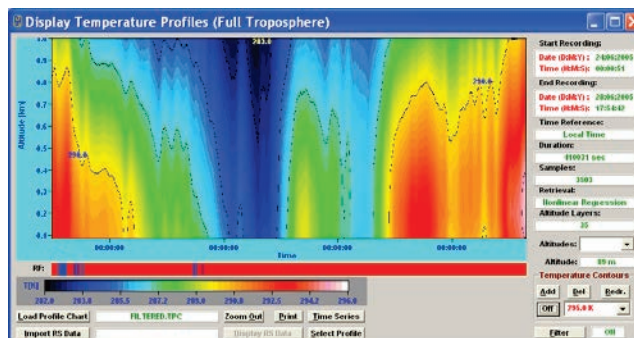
Display Temperature Profiles (Full Troposphere)

1.0
0.9
0.8
0.7
0.6
0.5
0.4
0.3
0.2
0.1
0.0

Altitude (km)

293.0
296.0
296.0

00:00:00
00:00:00
00:00:00
00:00:00
Time

RF:

T(K)
282.0 283.8 285.5 287.2 289.0 290.8 292.5 294.2 296.0

Load Profile Chart
FILTERED.TPC
Zoom Out
Print
Time Series
Import RS Data
Display RS Data
Select Profile

Start Recording:
Date (DdMY): 24/06/2005
Time (HhMS): 00:00:51
End Recording:
Date (DdMY): 28/06/2005
Time (HhMS): 17:54:42
Time Reference:
Local Time
Duration:
410921 sec
Samples:
3903
Retrieval:
Nonlinear Regression
Altitude Layers:
35
Altitudes:
Altitude: 89 m
Temperature Contours
Add
Del
Redr.
Off
295.0 K
Filter
Off